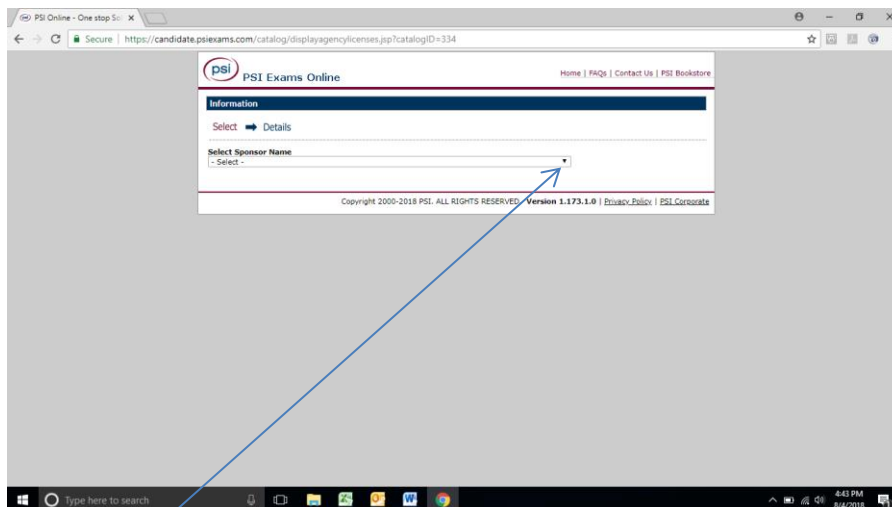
PSI Online - One stop Sc ×

Secure | https://candidate.psiexams.com/catalog/displayagencylicenses.jsp?catalogID=334

psi PSI Exams Online

Home | FAQs | Contact Us | PSI Bookstore

Information

Select ➡ Details

Select Sponsor Name
- Select -

Copyright 2000-2018 PSI. ALL RIGHTS RESERVED. Version 1.173.1.0 | Privacy Policy | PSI Corporate

Type here to search

4:43 PM
8/4/2018